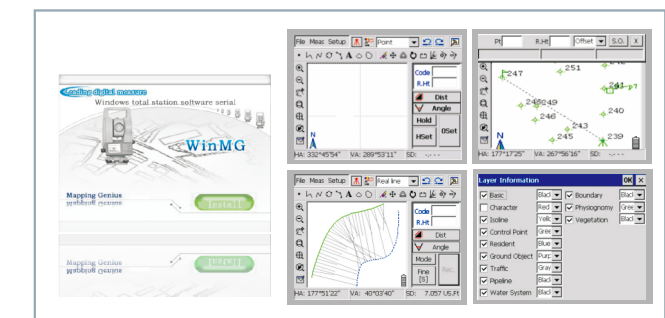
Leading digital measure
Windows total station software serial
WinMG
Mapping Genius
Install
Mapping Genius

File Meas Setup Point
Code
R.Ht
Dist
Angle
Hold
HSet
0Set
HA: 332°45'54" VA: 289°53'11" SD:

Pt R.Ht Offset S.O. X
247
251
241
249
248
246
240
243
245
239
HA: 177°17'25" VA: 267°56'16" SD:

File Meas Setup Real line
Code
R.Ht
Dist
Angle
Mode
Fine [5]
Rec
HA: 177°51'22" VA: 40°03'40" SD: 7.057 US.Ft

Layer Information OK X
| | | | | | |
|---|---|---|---|---|---|
| ☑ Basic | Black | ☑ Boundary | Black |
| ☐ Character | Red | ☑ Physiognomy | Gree |
| ☑ Isoline | Yelk | ☑ Vegetation | Black |
| ☑ Control Point | Gree | | |
| ☑ Resident | Blue | | |
| ☑ Ground Object | Purp | | |
| ☑ Traffic | Gray | | |
| ☑ Pipeline | Black | | |
| ☑ Water System | Black | | |